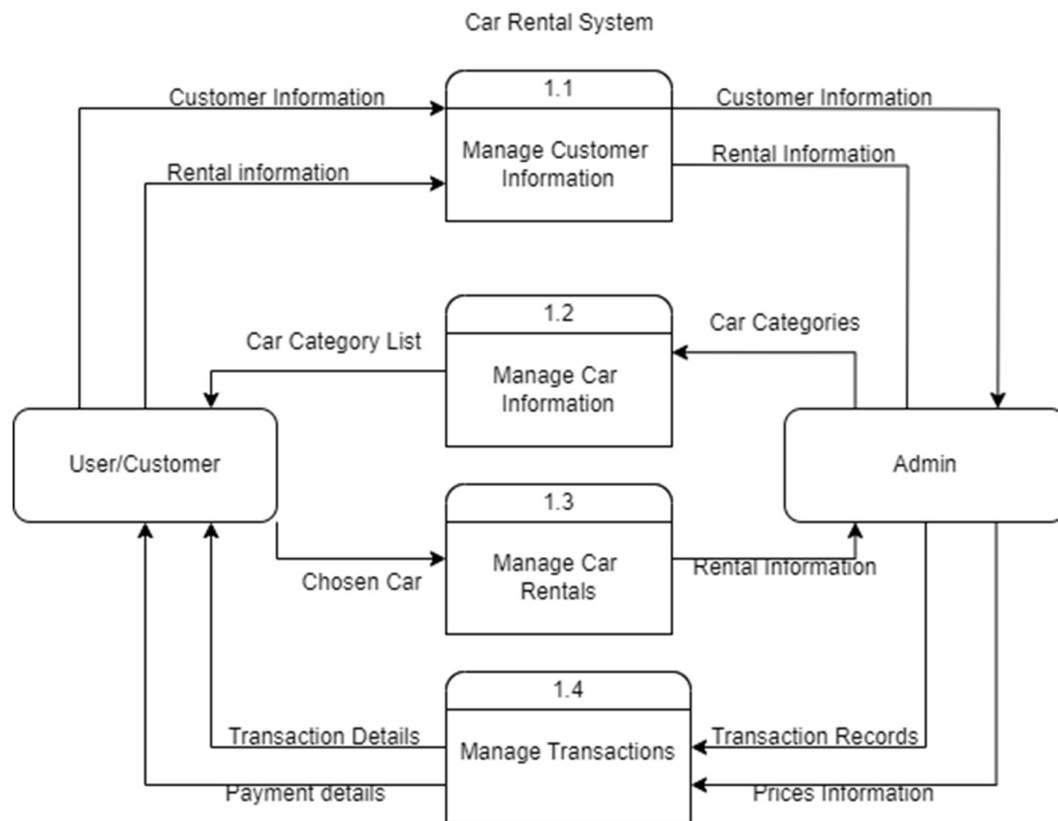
Car Rental System

Customer Information

1.1

Manage Customer Information

Customer Information

Rental information

Rental Information

1.2

Car Category List

Manage Car Information

Car Categories

User/Customer

Admin

1.3

Chosen Car

Manage Car Rentals

Rental Information

1.4

Transaction Details

Manage Transactions

Transaction Records

Payment details

Prices Information